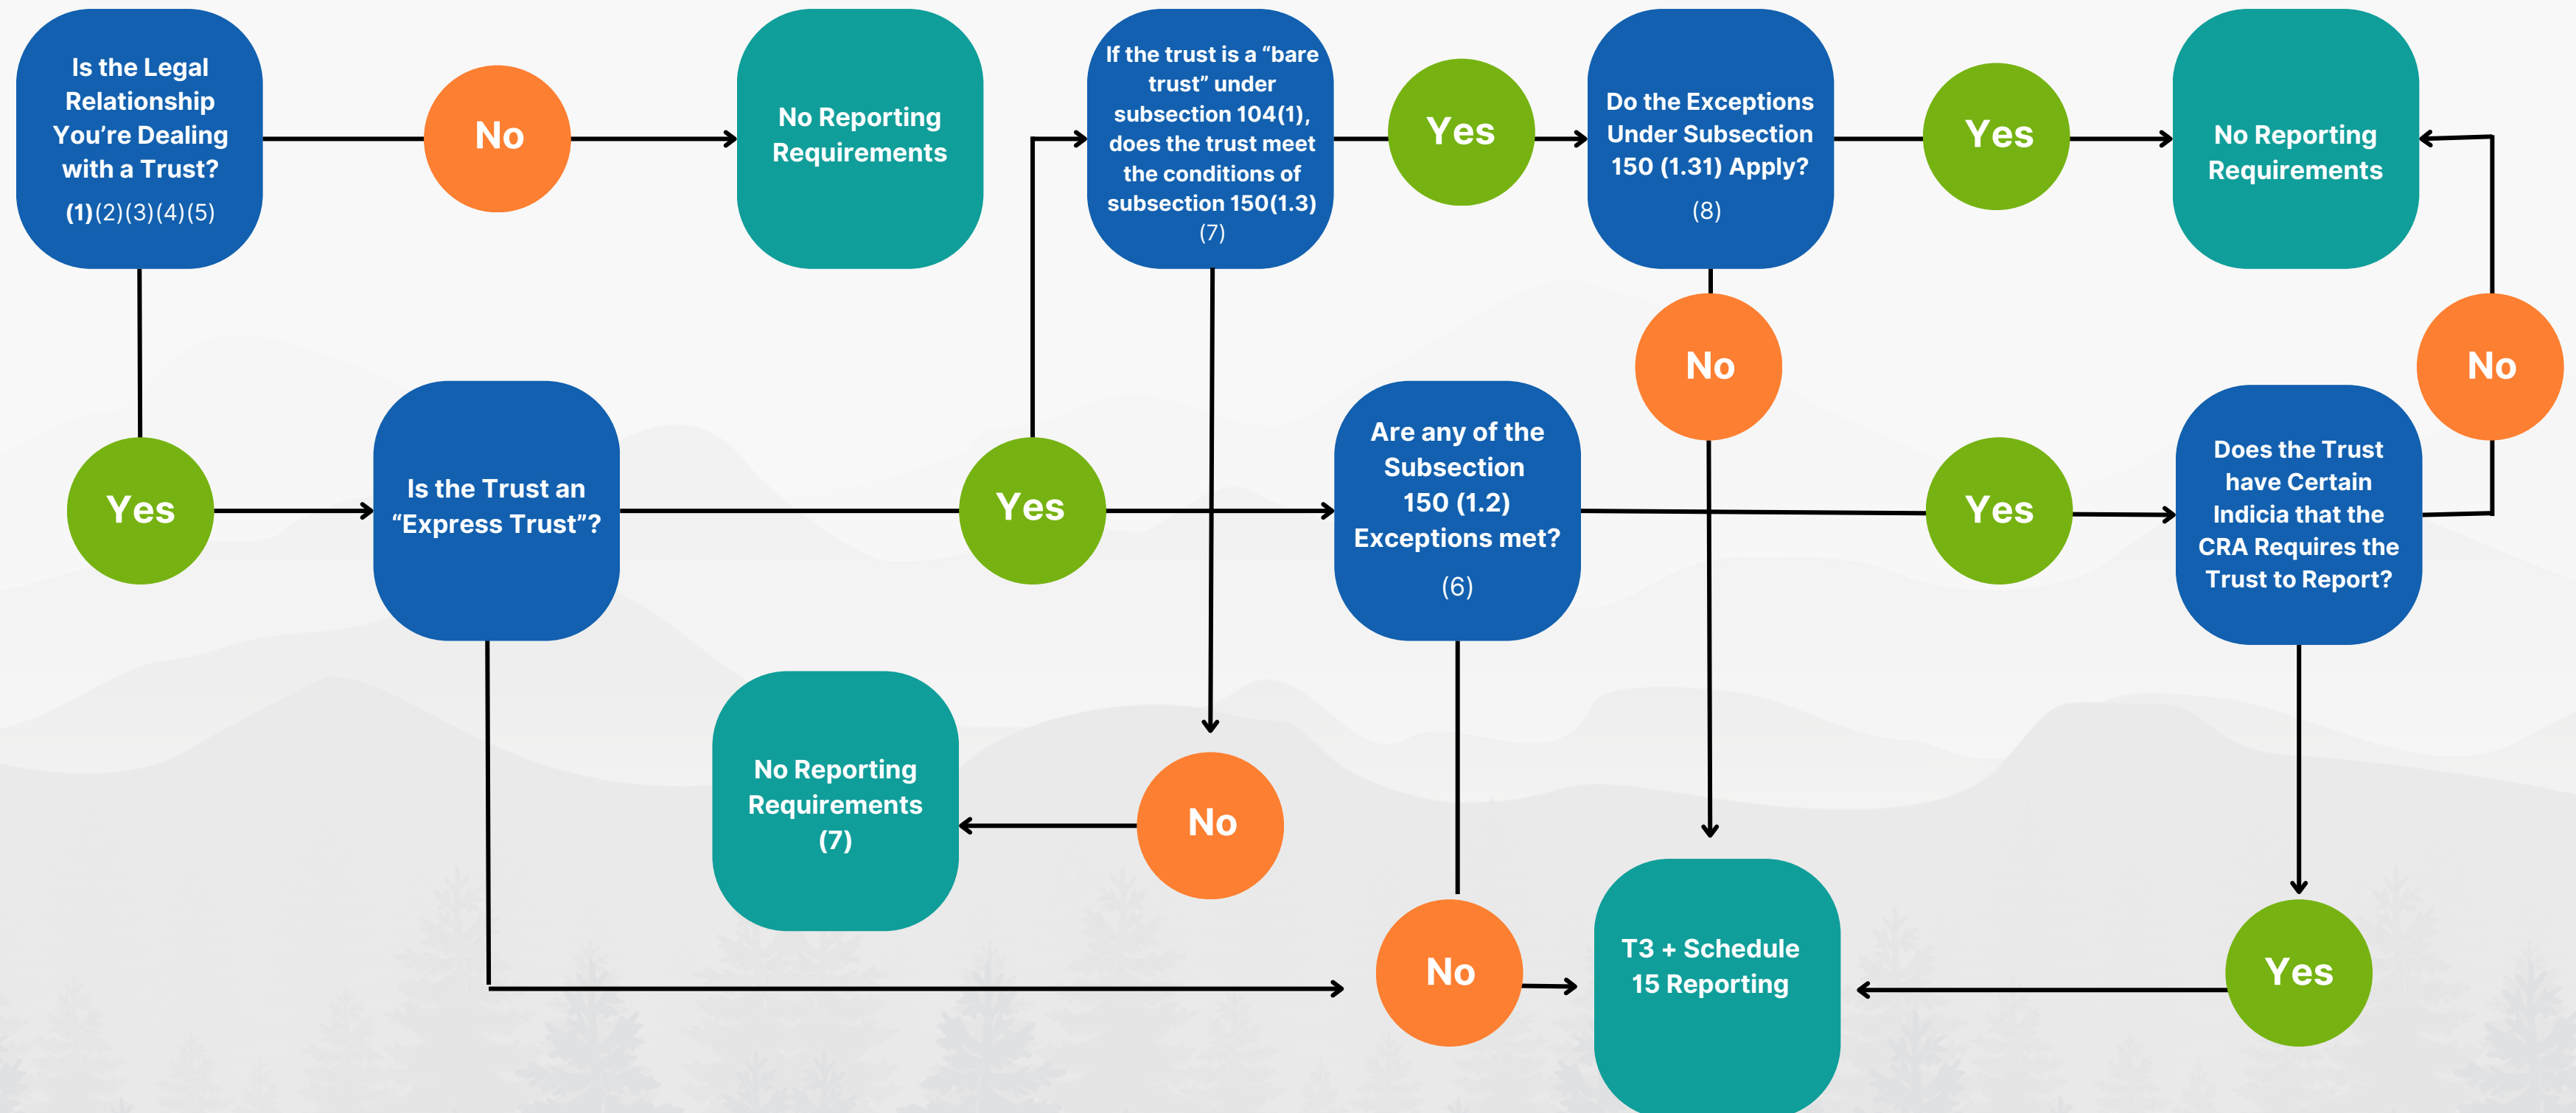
Is the Legal Relationship You're Dealing with a Trust?
(1)(2)(3)(4)(5)

No

No Reporting Requirements

If the trust is a "bare trust" under subsection 104(1), does the trust meet the conditions of subsection 150(1.3)
(7)

Yes

Do the Exceptions Under Subsection 150 (1.31) Apply?
(8)

Yes

No Reporting Requirements

No

No

Yes

Is the Trust an "Express Trust"?

Yes

Are any of the Subsection 150 (1.2) Exceptions met?
(6)

Yes

Does the Trust have Certain Indicia that the CRA Requires the Trust to Report?

No Reporting Requirements
(7)

No

No

T3 + Schedule 15 Reporting

Yes